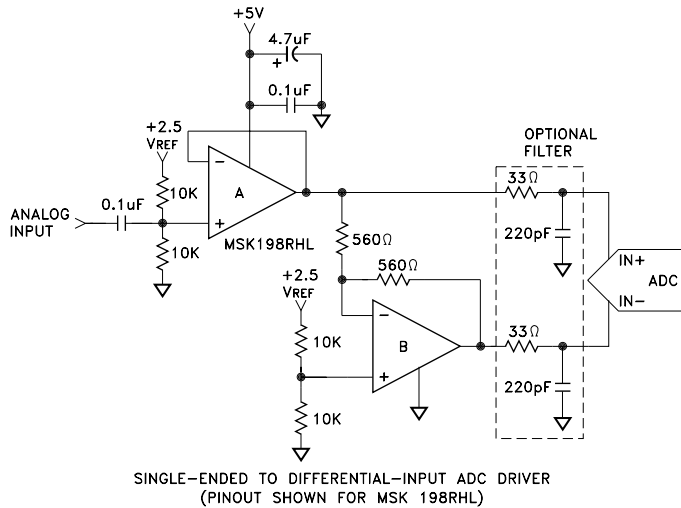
+5V

4.7uF

+

0.1uF

+2.5
VREF

10K

A

ANALOG INPUT

0.1uF

10K

MSK198RHL

OPTIONAL FILTER

33Ω

220pF

560Ω

+2.5
VREF

560Ω

10K

B

33Ω

220pF

10K

IN+

ADC

IN−

SINGLE-ENDED TO DIFFERENTIAL-INPUT ADC DRIVER
(PINOUT SHOWN FOR MSK 198RHL)